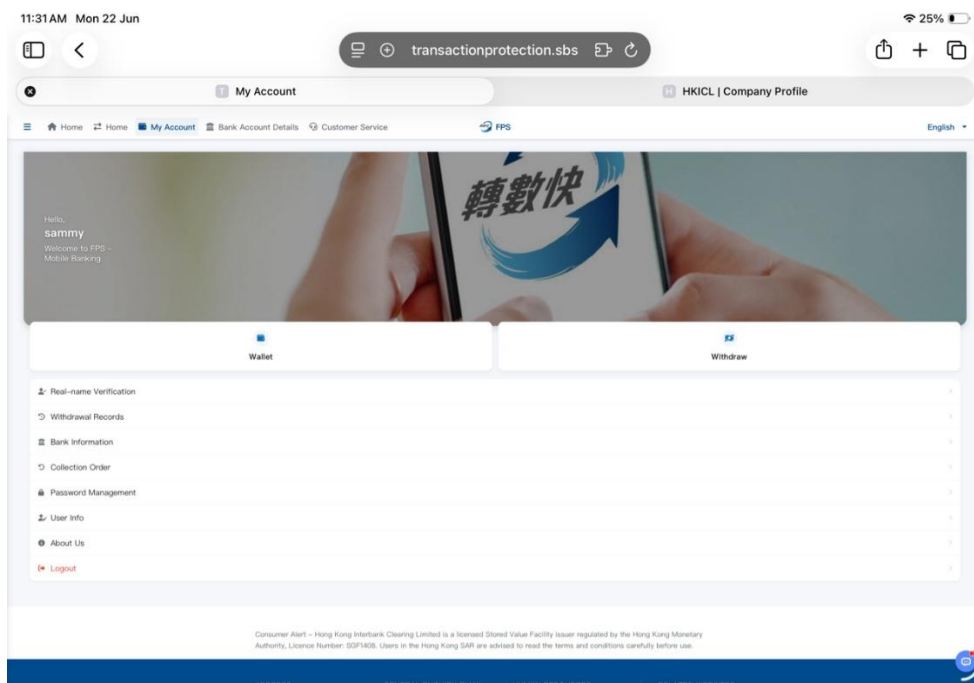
11:31 AM Mon 22 Jun

25%

transactionprotection.sbs

My Account

HKICL | Company Profile

Home Home My Account Bank Account Details Customer Service

FPS

English

轉數快

Hello,
sammy
Welcome to FPS - Mobile Banking

Wallet

Withdraw

Real-name Verification

Withdrawal Records

Bank Information

Collection Order

Password Management

User Info

About Us

Logout

Consumer Alert – Hong Kong Interbank Clearing Limited is a licensed Stored Value Facility issuer regulated by the Hong Kong Monetary Authority, Licence Number: SVF1408. Users in the Hong Kong SAR are advised to read the terms and conditions carefully before use.